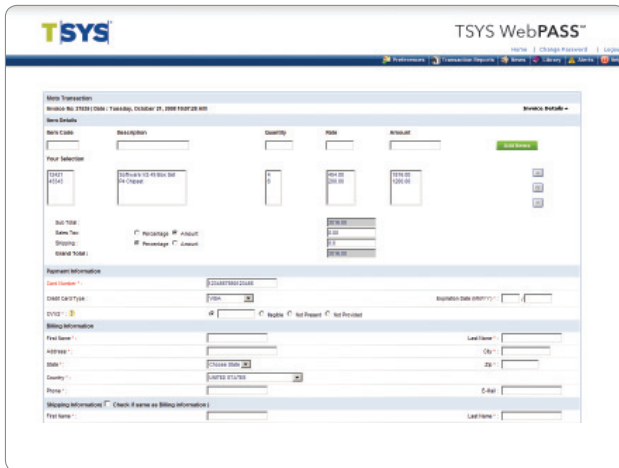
TSYS

TSYS WebPASS℠

Home | Change Password | Logo

Preferences | Transaction Reports | News | Library | Alerts | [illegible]

New Transaction

Invoice No: 21530 | Date : Tuesday, October 21, 2008 10:07:25 AM

Invoice Details ▲

Item Details

| Item Code | Description | Quantity | Rate | Amount |
|---|---|---|---|---|

Add Items

Your Selection

| 12421 43343 | Software V3.45 Box Set P4 Chipset | 4 5 | 454.00 240.00 | 1816.00 1200.00 |
|---|---|---|---|---|

Sub Total : 3016.00

Sales Tax: Percentage Amount 0.00

Shipping : Percentage Amount 0.0

Grand Total : 3016.00

Payment Information

Card Number * : 1234567890123456

Credit Card Type : VISA

Expiration Date (MM/YY) * :

CVV2 * : Illegible Not Present Not Provided

Billing Information

First Name * :

Last Name * :

Address * :

City * :

State * : Choose State

Zip * :

Country * : UNITED STATES

Phone * :

E-Mail :

Shipping Information ( Check if same as Billing Information )

First Name * :

Last Name * :